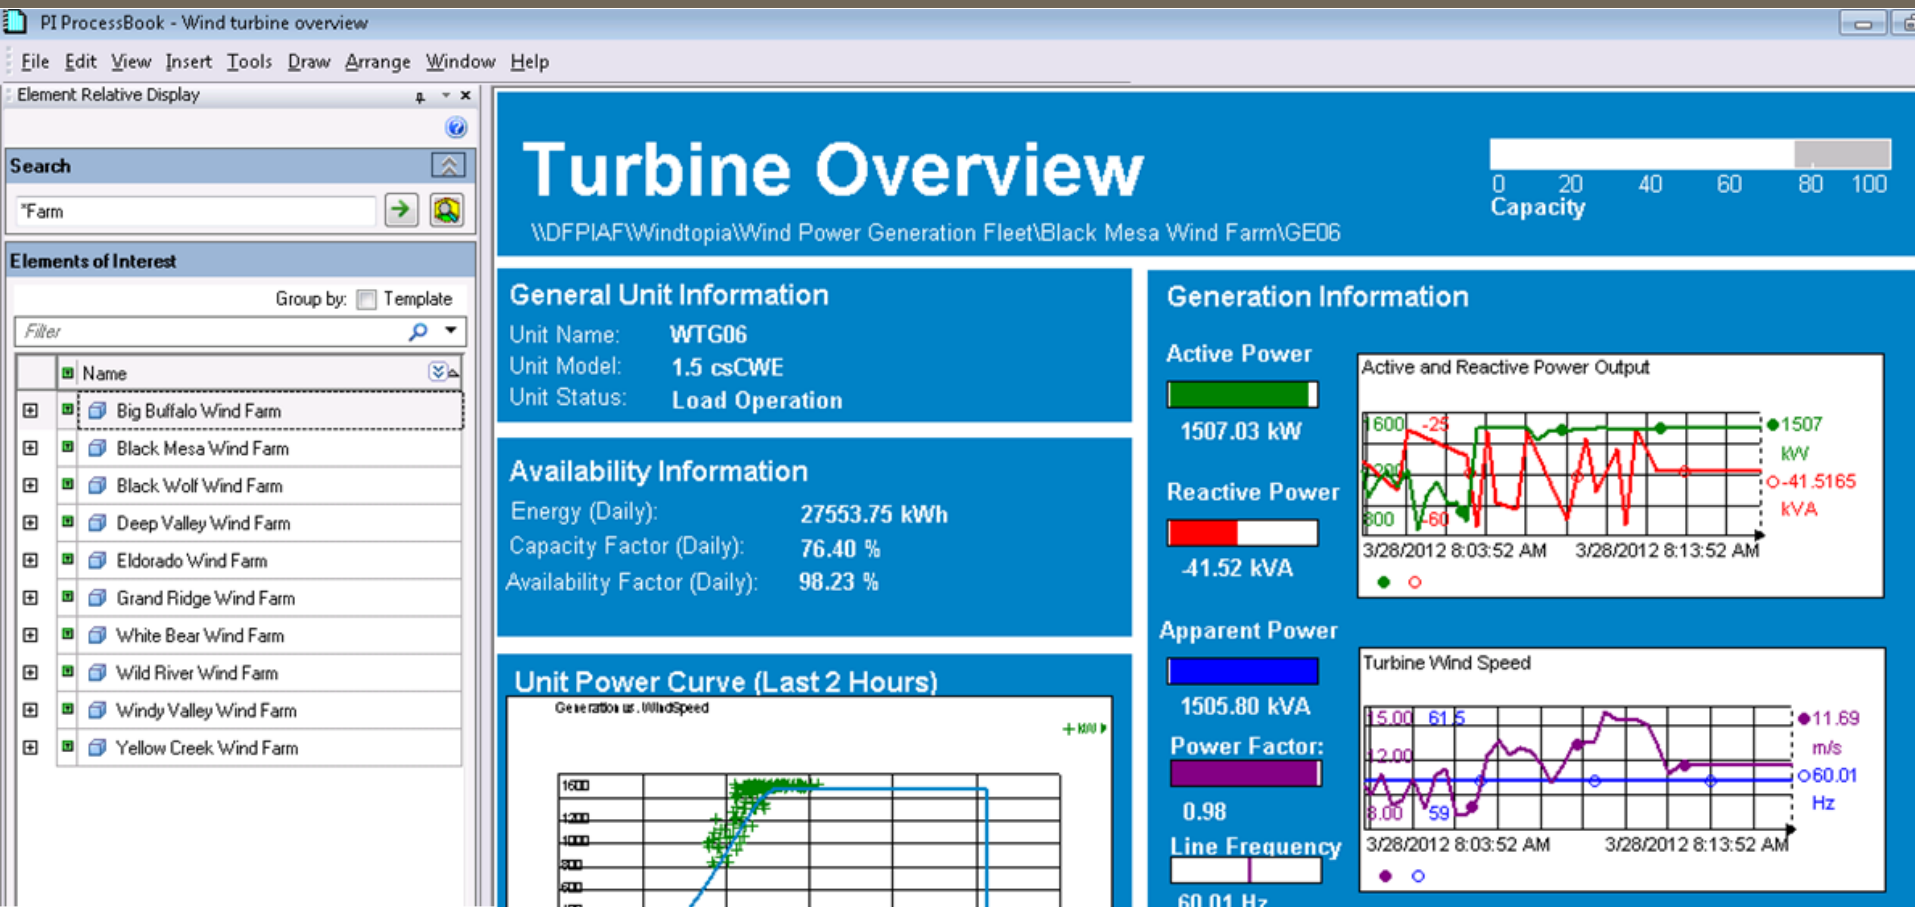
PI ProcessBook - Wind turbine overview

File Edit View Insert Tools Draw Arrange Window Help

Element Relative Display

Search

*Farm

Elements of Interest

Group by: Template

Filter

Name

Big Buffalo Wind Farm
Black Mesa Wind Farm
Black Wolf Wind Farm
Deep Valley Wind Farm
Eldorado Wind Farm
Grand Ridge Wind Farm
White Bear Wind Farm
Wild River Wind Farm
Windy Valley Wind Farm
Yellow Creek Wind Farm

Turbine Overview

\\DFPIAF\Windtopia\Wind Power Generation Fleet\Black Mesa Wind Farm\GE06

0 20 40 60 80 100
Capacity

General Unit Information

Unit Name: WTG06
Unit Model: 1.5 csCWE
Unit Status: Load Operation

Availability Information

Energy (Daily): 27553.75 kWh
Capacity Factor (Daily): 76.40 %
Availability Factor (Daily): 98.23 %

Unit Power Curve (Last 2 Hours)

Generation vs. WindSpeed

1600
1200
1000
800
600

Generation Information

Active Power

1507.03 kW

Reactive Power

-41.52 kVA

Apparent Power

1505.80 kVA

Power Factor:

0.98

Line Frequency

60.01 Hz

Active and Reactive Power Output

1600 -25
1200
800 -60

1507 kW
-41.5165 kVA

3/28/2012 8:03:52 AM 3/28/2012 8:13:52 AM

Turbine Wind Speed

15.00 61.5
12.00
8.00 59

11.69 m/s
60.01 Hz

3/28/2012 8:03:52 AM 3/28/2012 8:13:52 AM